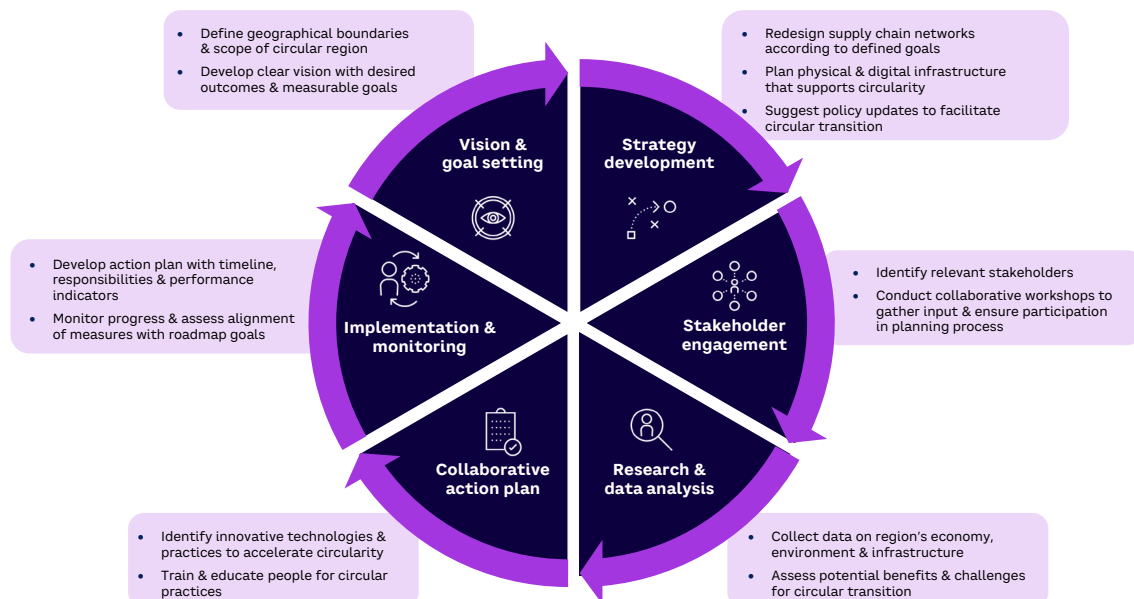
- Define geographical boundaries & scope of circular region
- Develop clear vision with desired outcomes & measurable goals

- Redesign supply chain networks according to defined goals
- Plan physical & digital infrastructure that supports circularity
- Suggest policy updates to facilitate circular transition

Vision & goal setting

Strategy development

- Develop action plan with timeline, responsibilities & performance indicators
- Monitor progress & assess alignment of measures with roadmap goals

Implementation & monitoring

Stakeholder engagement

- Identify relevant stakeholders
- Conduct collaborative workshops to gather input & ensure participation in planning process

Collaborative action plan

Research & data analysis

- Identify innovative technologies & practices to accelerate circularity
- Train & educate people for circular practices

- Collect data on region's economy, environment & infrastructure
- Assess potential benefits & challenges for circular transition